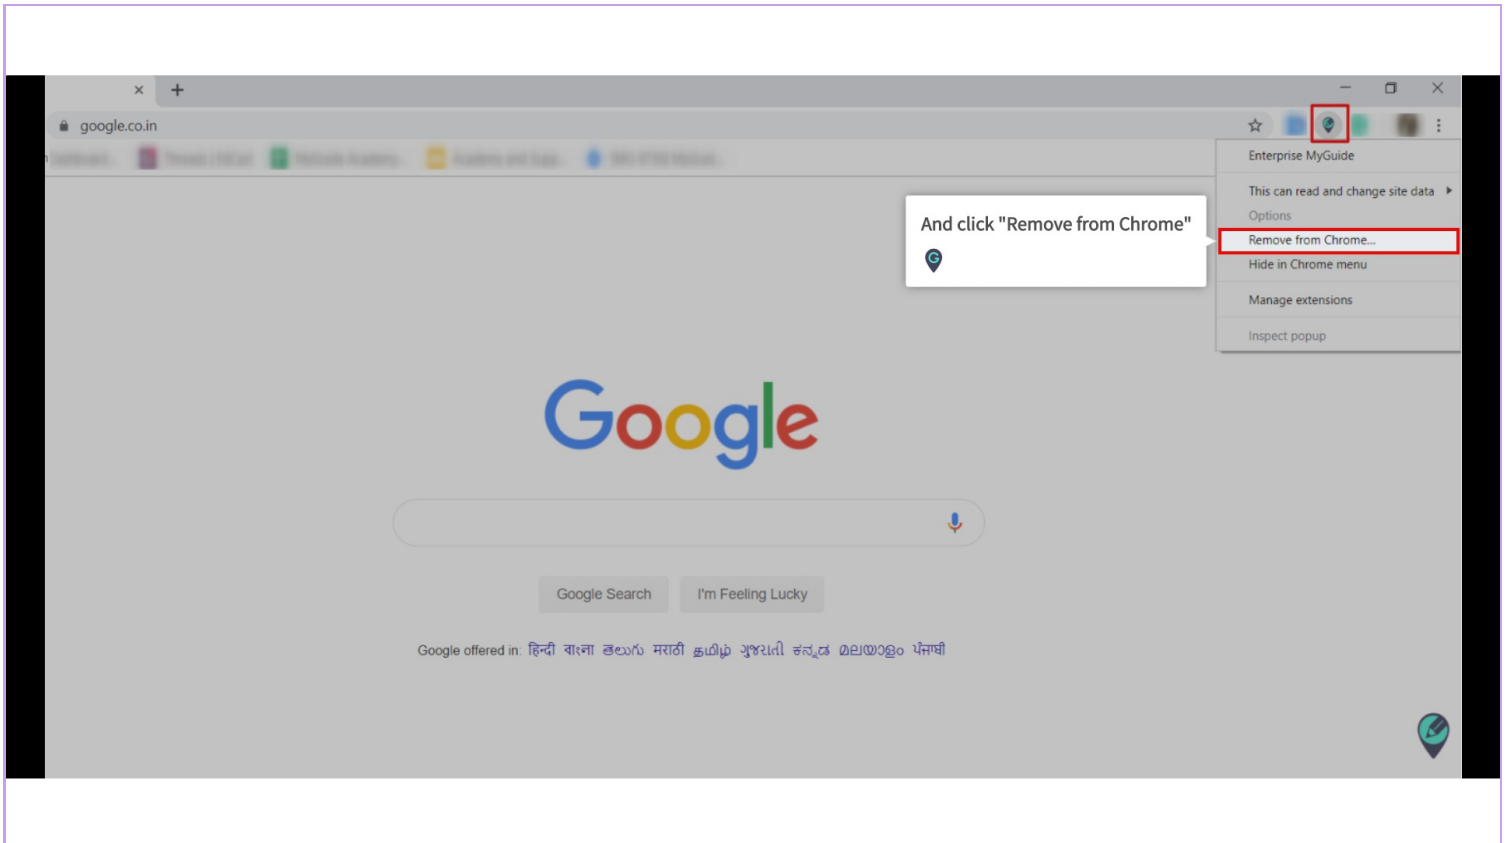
google.co.in

Enterprise MyGuide

This can read and change site data

Options

Remove from Chrome...

Hide in Chrome menu

Manage extensions

Inspect popup

And click "Remove from Chrome"

Google

Google Search

I'm Feeling Lucky

Google offered in: हिन्दी বাংলা తెలుగు मराठी தமிழ் ગુજરાતી ಕನ್ನಡ മലയാളം ਪੰਜਾਬੀ